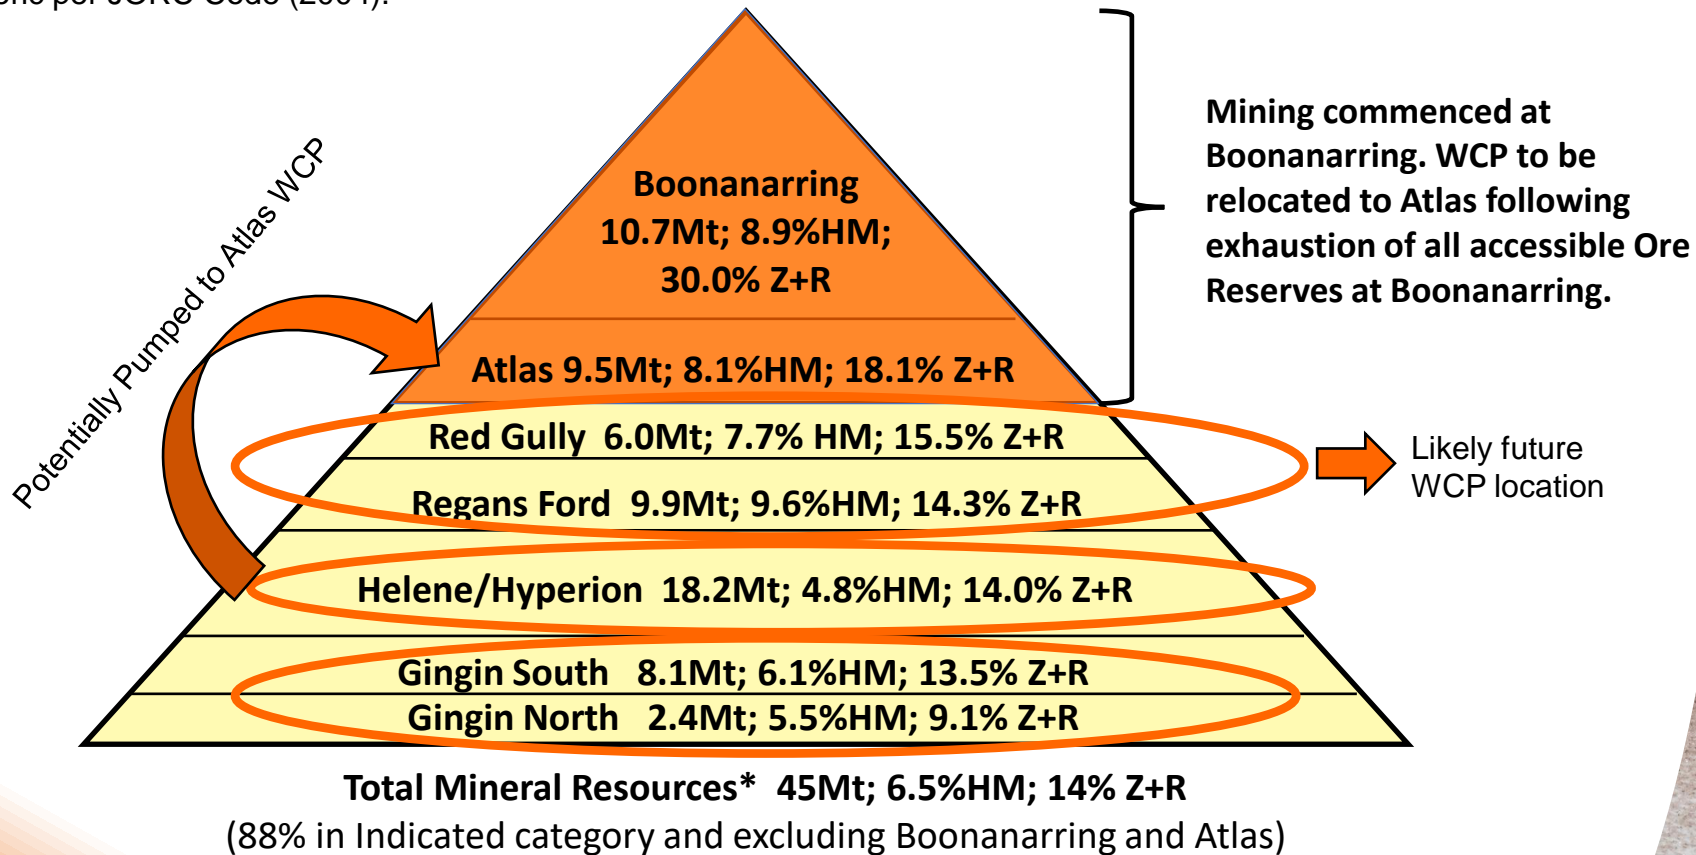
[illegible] per JORC Code (2004).

Potentially Pumped to Atlas WCP

Boonanarring 10.7Mt; 8.9%HM; 30.0% Z+R

Atlas 9.5Mt; 8.1%HM; 18.1% Z+R

Red Gully 6.0Mt; 7.7% HM; 15.5% Z+R

Regans Ford 9.9Mt; 9.6%HM; 14.3% Z+R

Helene/Hyperion 18.2Mt; 4.8%HM; 14.0% Z+R

Gingin South 8.1Mt; 6.1%HM; 13.5% Z+R

Gingin North 2.4Mt; 5.5%HM; 9.1% Z+R

Mining commenced at Boonanarring. WCP to be relocated to Atlas following exhaustion of all accessible Ore Reserves at Boonanarring.

Likely future WCP location

Total Mineral Resources* 45Mt; 6.5%HM; 14% Z+R
(88% in Indicated category and excluding Boonanarring and Atlas)